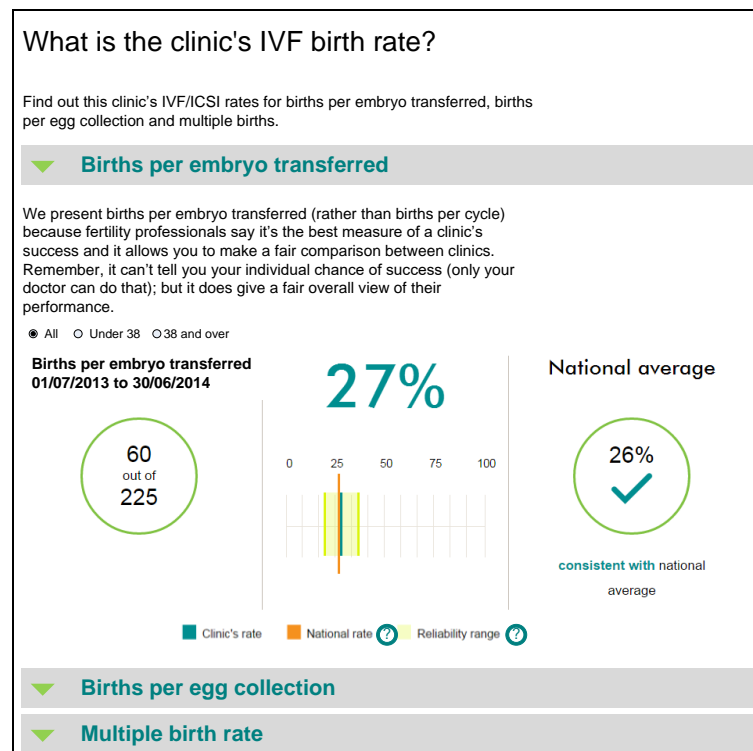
What is the clinic's IVF birth rate?

Find out this clinic's IVF/ICSI rates for births per embryo transferred, births per egg collection and multiple births.

Births per embryo transferred

We present births per embryo transferred (rather than births per cycle) because fertility professionals say it's the best measure of a clinic's success and it allows you to make a fair comparison between clinics. Remember, it can't tell you your individual chance of success (only your doctor can do that); but it does give a fair overall view of their performance.

All Under 38 38 and over

Births per embryo transferred 01/07/2013 to 30/06/2014

60 out of 225

27%

0 25 50 75 100

National average

26%

consistent with national average

Clinic's rate National rate ? Reliability range ?

Births per egg collection

Multiple birth rate